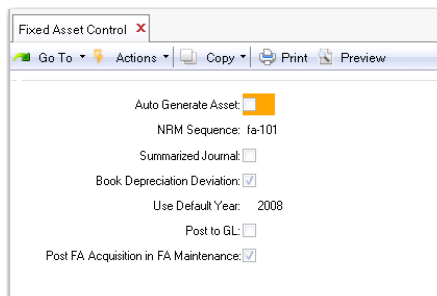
Fixed Asset Control ✕

Go To ▾ Actions ▾ Copy ▾ Print Preview

Auto Generate Asset:

NRM Sequence: fa-101

Summarized Journal:

Book Depreciation Deviation: ✓

Use Default Year: 2008

Post to GL:

Post FA Acquisition in FA Maintenance: ✓